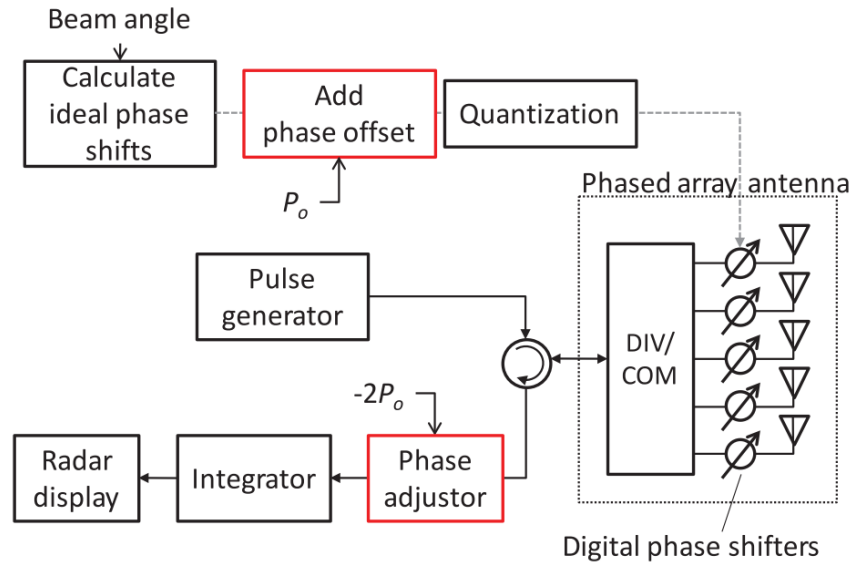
Beam angle

Calculate ideal phase shifts

Add phase offset

Quantization

$P_o$

Phased array antenna

Pulse generator

DIV/ COM

$-2P_o$

Radar display

Integrator

Phase adjustor

Digital phase shifters